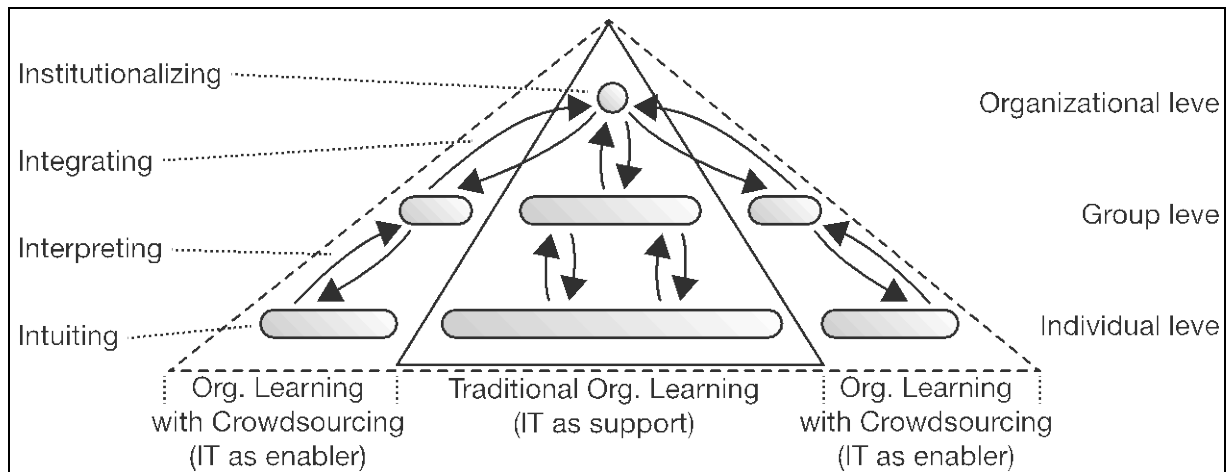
Institutionalizing

Integrating

Interpreting

Intuiting

Organizational leve

Group leve

Individual leve

Org. Learning with Crowdsourcing (IT as enabler)

Traditional Org. Learning (IT as support)

Org. Learning with Crowdsourcing (IT as enabler)